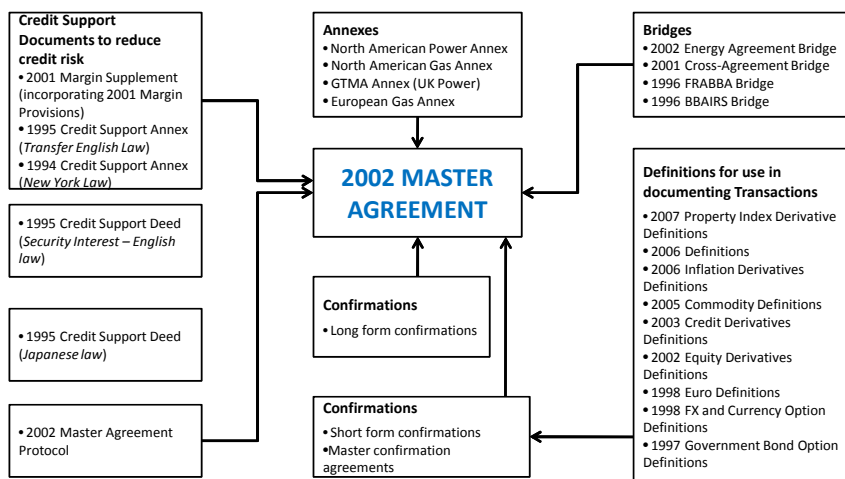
**Credit Support Documents to reduce credit risk**
• 2001 Margin Supplement (incorporating 2001 Margin Provisions)
• 1995 Credit Support Annex (*Transfer English Law*)
• 1994 Credit Support Annex (*New York Law*)

• 1995 Credit Support Deed (*Security Interest – English law*)

• 1995 Credit Support Deed (*Japanese law*)

• 2002 Master Agreement Protocol

**Annexes**
• North American Power Annex
• North American Gas Annex
• GTMA Annex (UK Power)
• European Gas Annex

**2002 MASTER AGREEMENT**

**Confirmations**
• Long form confirmations

**Confirmations**
• Short form confirmations
•Master confirmation agreements

**Bridges**
• 2002 Energy Agreement Bridge
• 2001 Cross-Agreement Bridge
• 1996 FRABBA Bridge
• 1996 BBAIRS Bridge

**Definitions for use in documenting Transactions**
• 2007 Property Index Derivative Definitions
• 2006 Definitions
• 2006 Inflation Derivatives Definitions
• 2005 Commodity Definitions
• 2003 Credit Derivatives Definitions
• 2002 Equity Derivatives Definitions
• 1998 Euro Definitions
• 1998 FX and Currency Option Definitions
• 1997 Government Bond Option Definitions